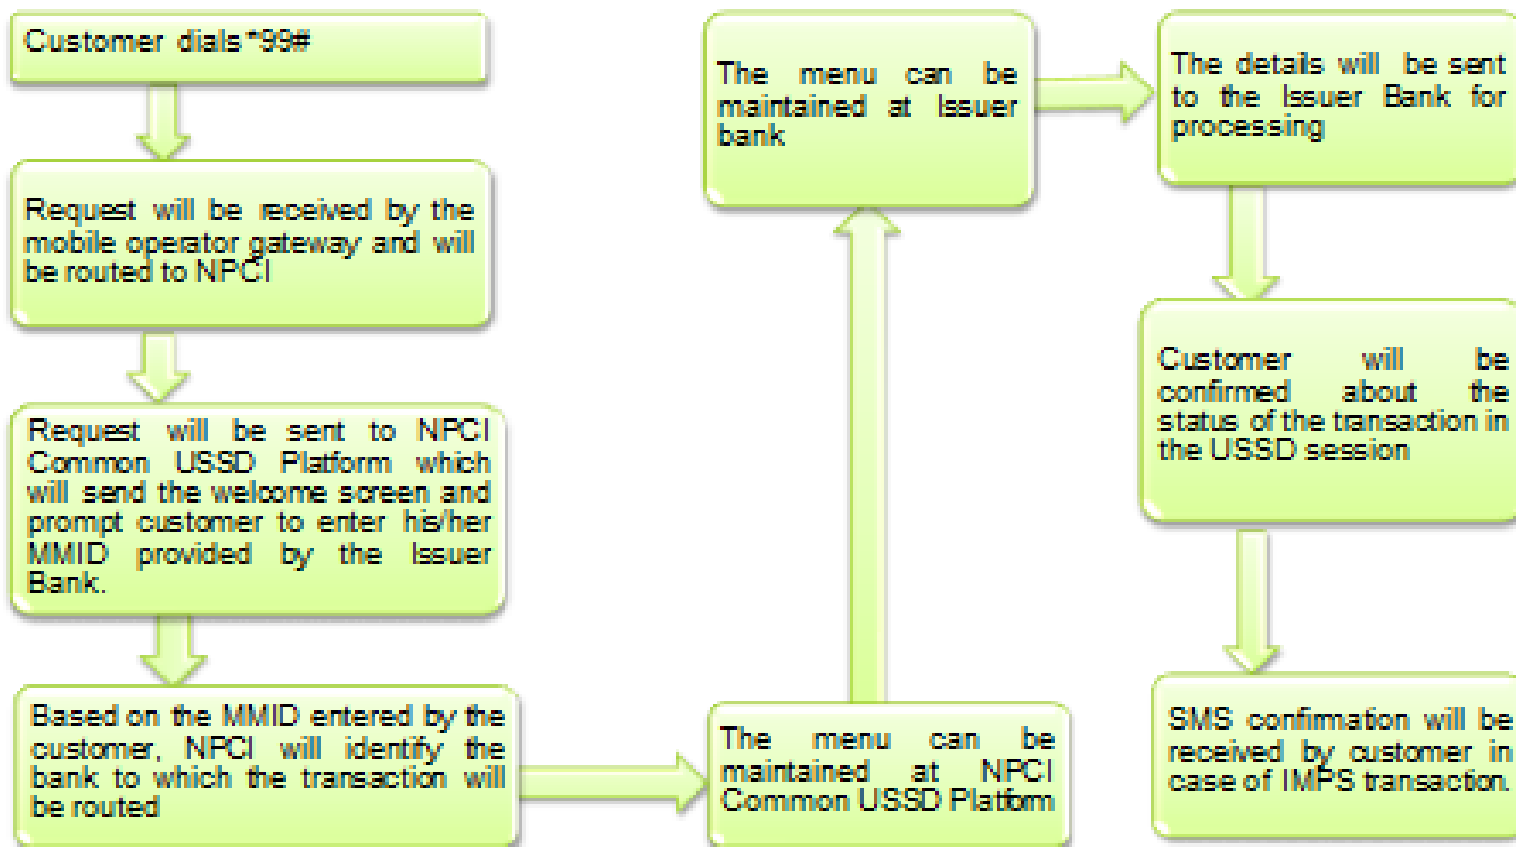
Customer dials *99#

Request will be received by the mobile operator gateway and will be routed to NPCI

Request will be sent to NPCI Common USSD Platform which will send the welcome screen and prompt customer to enter his/her MMID provided by the Issuer Bank.

Based on the MMID entered by the customer, NPCI will identify the bank to which the transaction will be routed

The menu can be maintained at NPCI Common USSD Platform

The menu can be maintained at Issuer bank

The details will be sent to the Issuer Bank for processing

Customer will be confirmed about the status of the transaction in the USSD session

SMS confirmation will be received by customer in case of IMPS transaction.